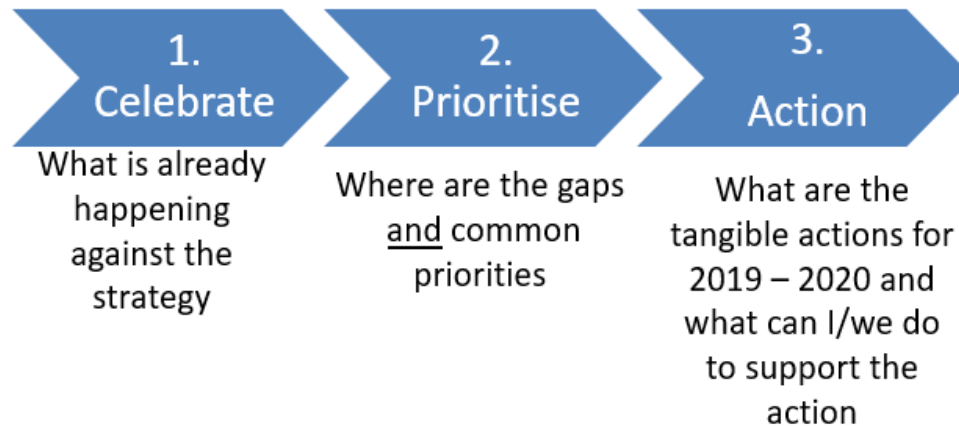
1. Celebrate

What is already happening against the strategy

2. Prioritise

Where are the gaps and common priorities

3. Action

What are the tangible actions for 2019 – 2020 and what can I/we do to support the action